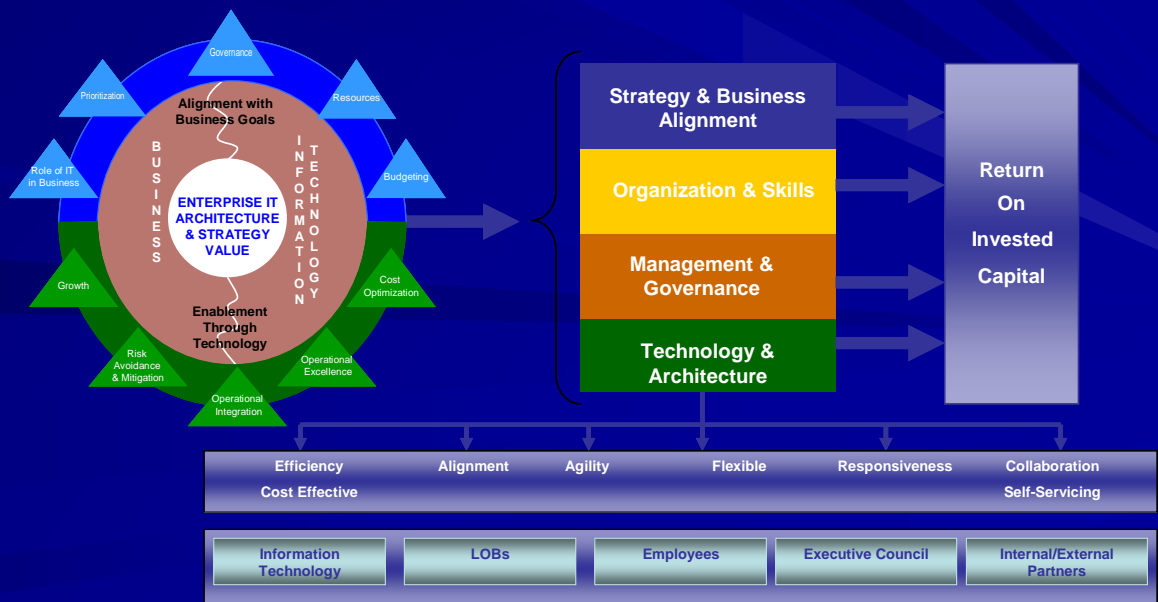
Governance

Prioritization

Resources

Role of IT in Business

Budgeting

Growth

Cost Optimization

Risk Avoidance & Mitigation

Operational Excellence

Operational Integration

Alignment with Business Goals

BUSINESS

INFORMATION TECHNOLOGY

ENTERPRISE IT ARCHITECTURE & STRATEGY VALUE

Enablement Through Technology

Strategy & Business Alignment

Organization & Skills

Management & Governance

Technology & Architecture

Return On Invested Capital

Efficiency
Cost Effective

Alignment

Agility

Flexible

Responsiveness

Collaboration
Self-Servicing

Information Technology

LOBs

Employees

Executive Council

Internal/External Partners